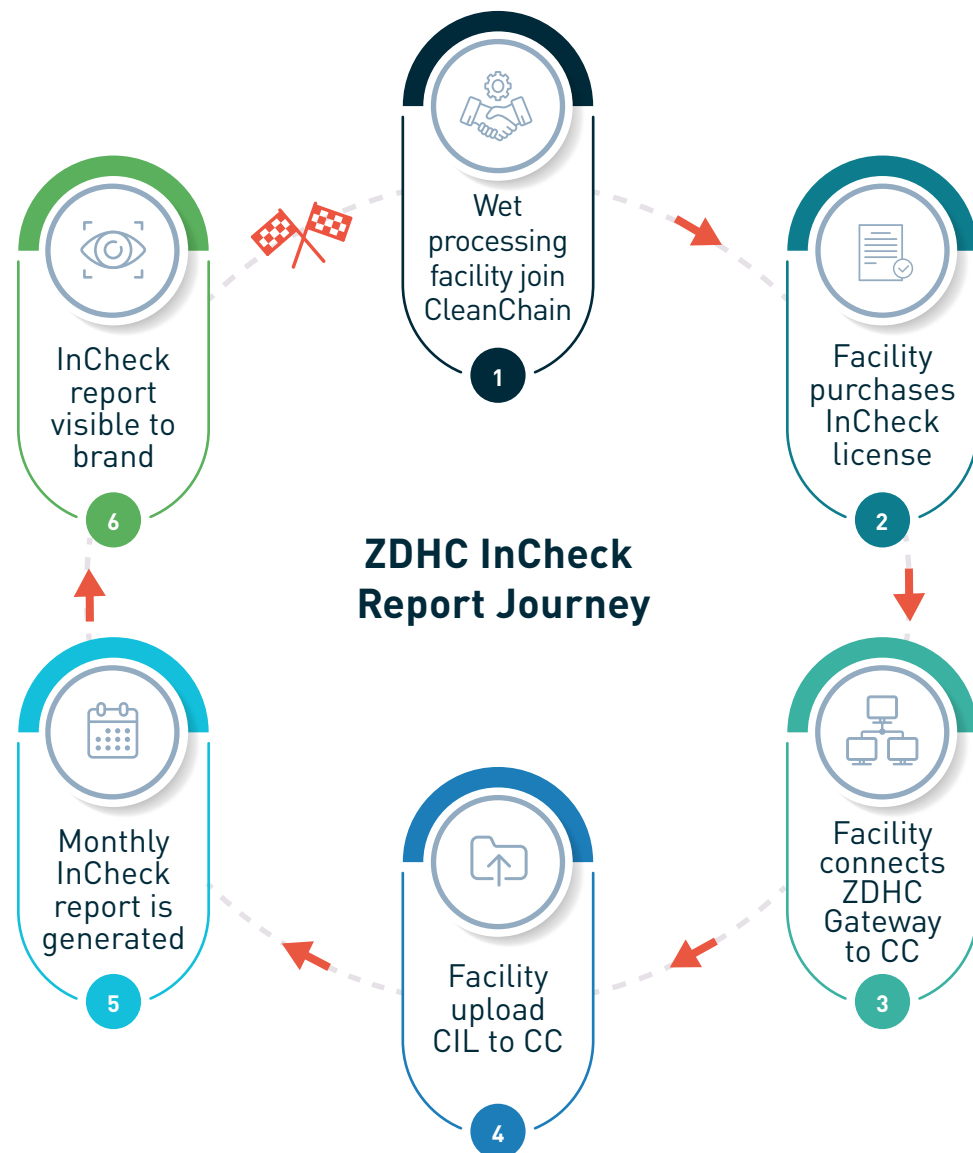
ZDHC InCheck Report Journey

Wet processing facility join CleanChain

1

Facility purchases InCheck license

2

Facility connects ZDHC Gateway to CC

3

Facility upload CIL to CC

4

Monthly InCheck report is generated

5

InCheck report visible to brand

6